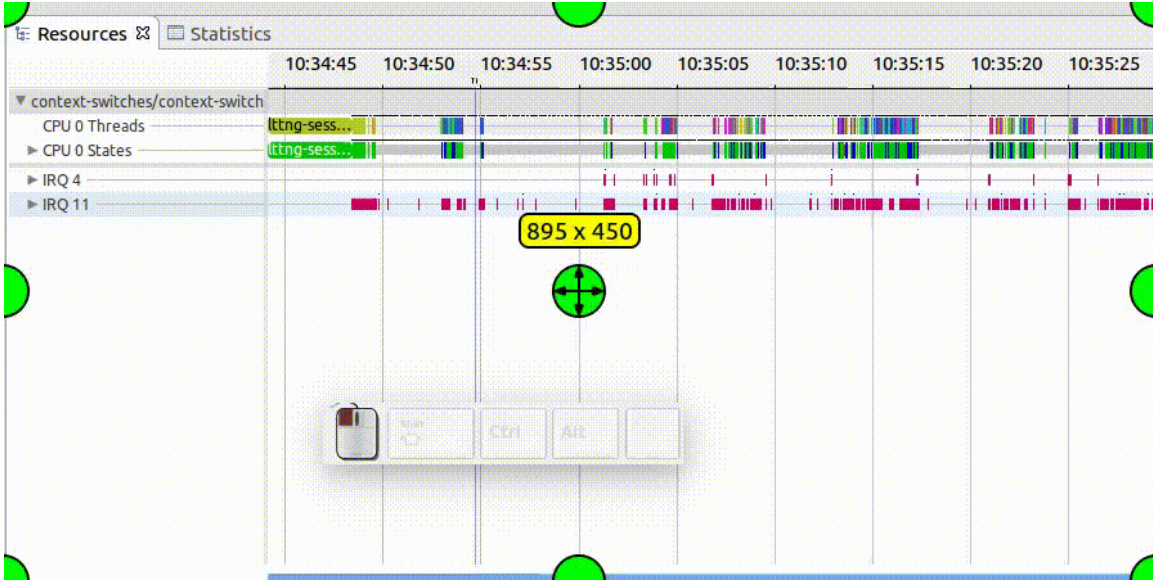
Resources ☒ Statistics

10:34:45 10:34:50 10:34:55 10:35:00 10:35:05 10:35:10 10:35:15 10:35:20 10:35:25

▼ context-switches/context-switch
CPU 0 Threads lttng-sess...
► CPU 0 States lttng-sess...
► IRQ 4
► IRQ 11

895 x 450

Shift Ctrl Alt